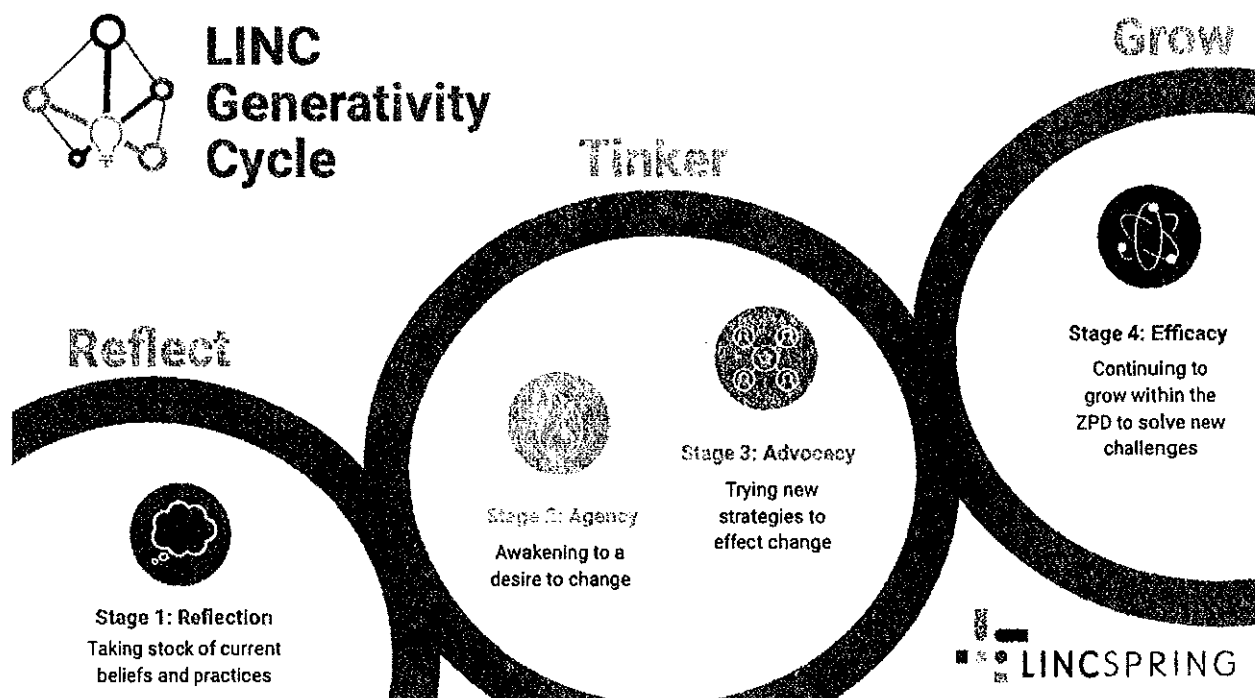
LINC Generativity Cycle

Grow

Tinker

Reflect

Stage 4: Efficacy
Continuing to grow within the ZPD to solve new challenges

Stage 3: Advocacy
Trying new strategies to effect change

Stage 2: Agency
Awakening to a desire to change

Stage 1: Reflection
Taking stock of current beliefs and practices

LINCSPRING